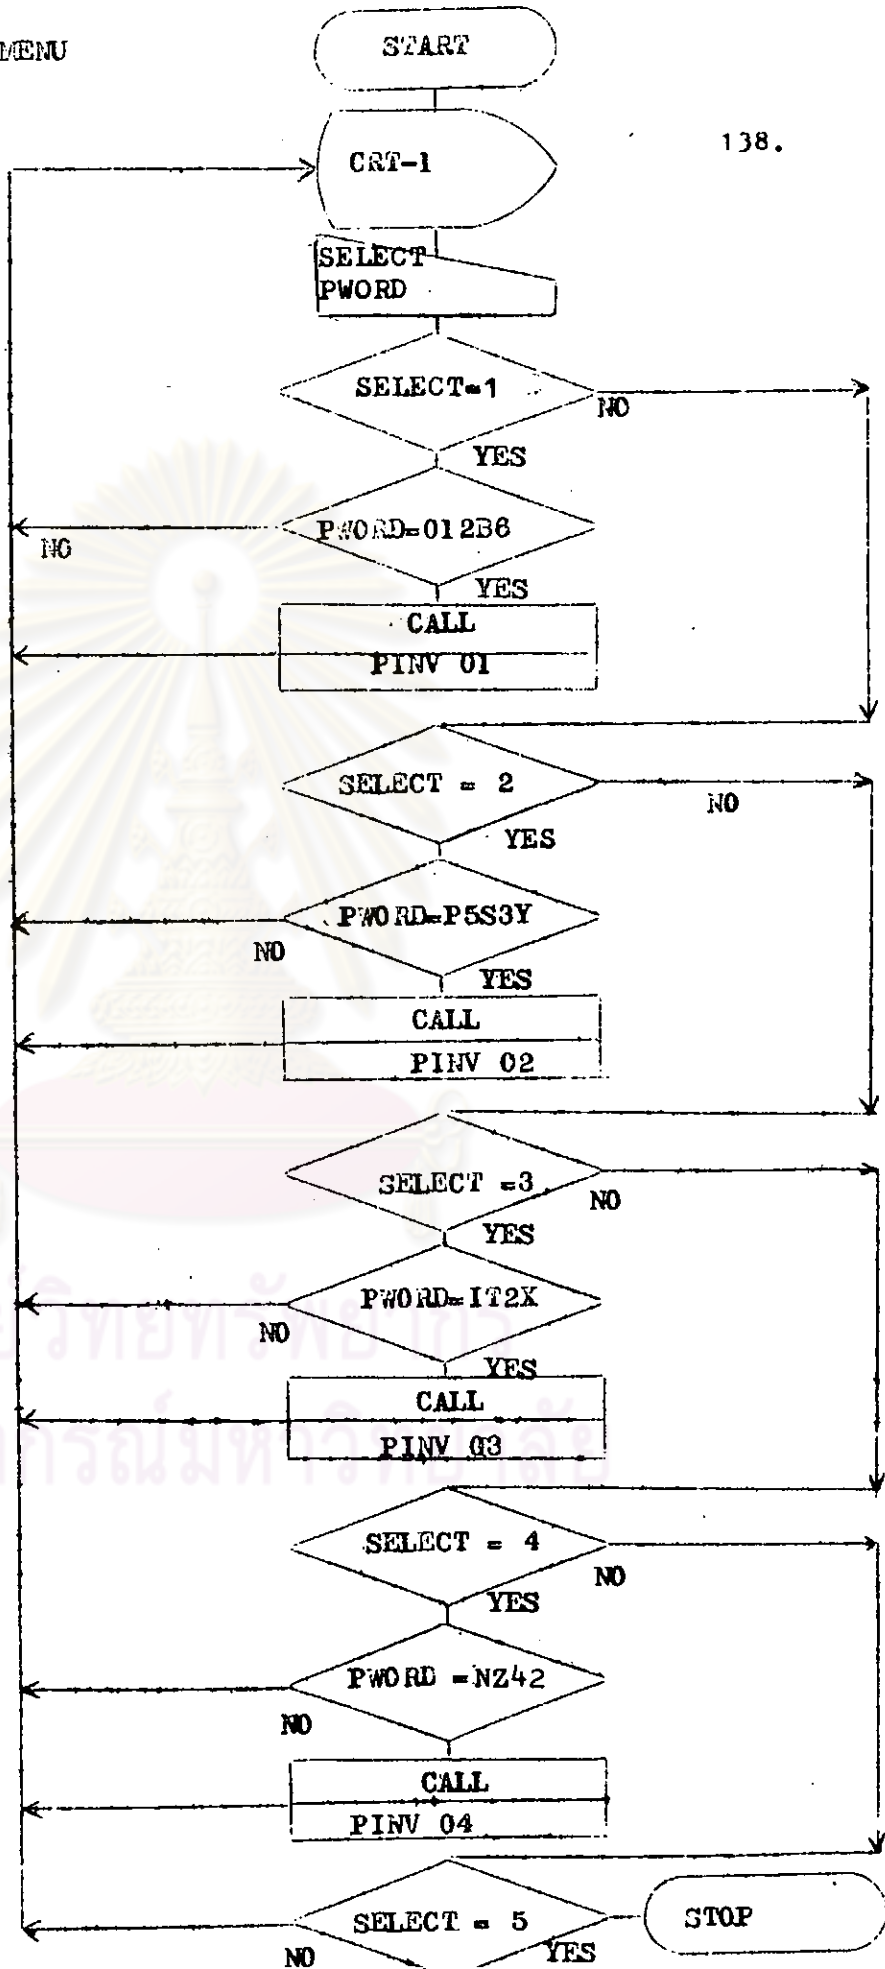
MENU

START

138.

CRT-1

SELECT
PWORD

SELECT=1

NO

YES

PWORD=012B6

NO

YES

CALL
PINV 01

SELECT = 2

NO

YES

PWORD=P5S3Y

NO

YES

CALL
PINV 02

SELECT =3

NO

YES

PWORD=IT2X

NO

YES

CALL
PINV 03

SELECT = 4

NO

YES

PWORD =NZ42

NO

CALL
PINV 04

SELECT = 5

STOP

NO

YES